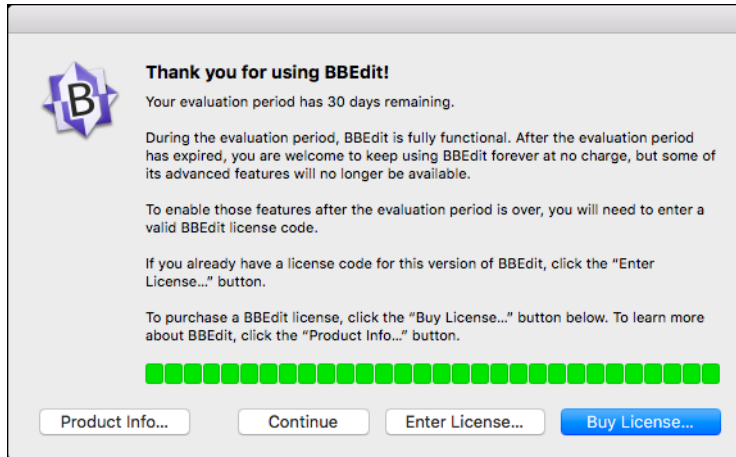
Thank you for using BBEdit!

Your evaluation period has 30 days remaining.

During the evaluation period, BBEdit is fully functional. After the evaluation period has expired, you are welcome to keep using BBEdit forever at no charge, but some of its advanced features will no longer be available.

To enable those features after the evaluation period is over, you will need to enter a valid BBEdit license code.

If you already have a license code for this version of BBEdit, click the "Enter License..." button.

To purchase a BBEdit license, click the "Buy License..." button below. To learn more about BBEdit, click the "Product Info..." button.

Product Info...

Continue

Enter License...

Buy License...